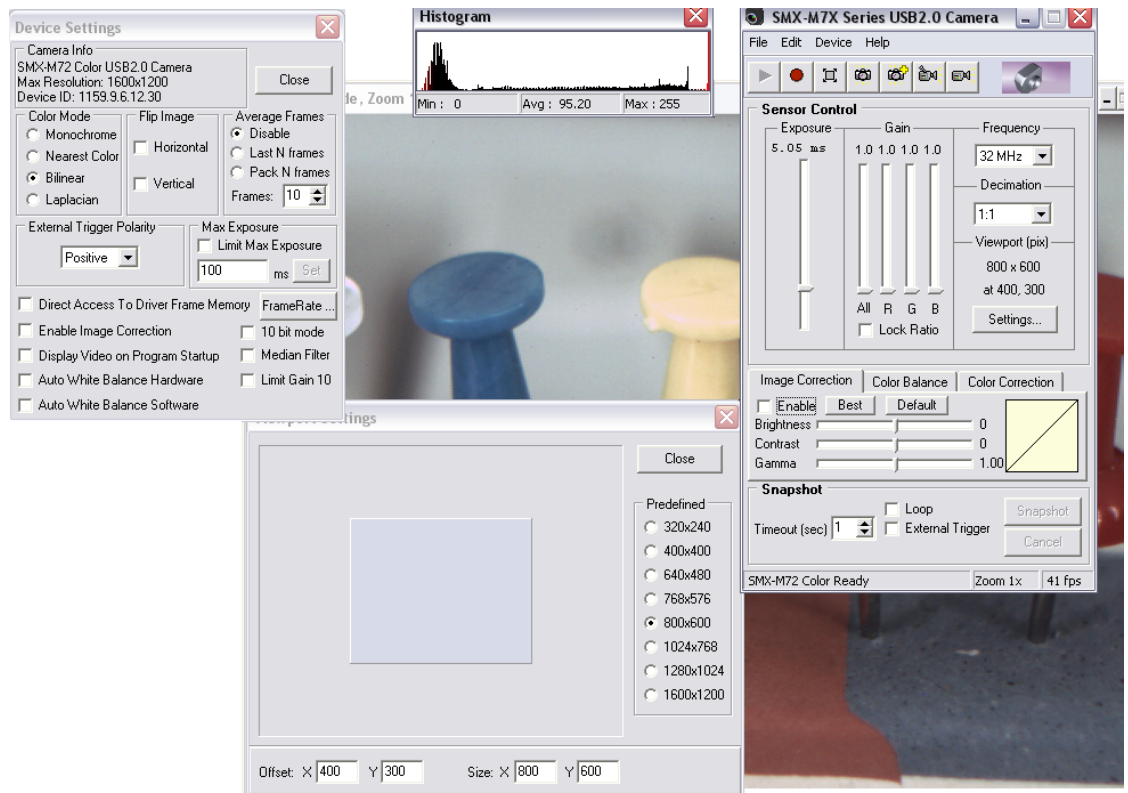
Device Settings

Camera Info
SMX-M72 Color USB2.0 Camera
Max Resolution: 1600x1200
Device ID: 1159.9.6.12.30

Close

Color Mode
Monochrome
Nearest Color
Bilinear
Laplacian

Flip Image
Horizontal
Vertical

Average Frames
Disable
Last N frames
Pack N frames
Frames: 10

External Trigger Polarity
Positive

Max Exposure
Limit Max Exposure
100 ms Set

Direct Access To Driver Frame Memory
FrameRate ...
Enable Image Correction
10 bit mode
Display Video on Program Startup
Median Filter
Auto White Balance Hardware
Limit Gain 10
Auto White Balance Software

Histogram
Min : 0 Avg : 95.20 Max : 255

de, Zoom

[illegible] Settings

Close

Predefined
320x240
400x400
640x480
768x576
800x600
1024x768
1280x1024
1600x1200

Offset: X 400 Y 300 Size: X 800 Y 600

SMX-M7X Series USB2.0 Camera

File Edit Device Help

Sensor Control
Exposure
5.05 ms
Gain
1.0 1.0 1.0 1.0
All R G B
Lock Ratio
Frequency
32 MHz
Decimation
1:1
Viewport (pix)
800 x 600
at 400, 300
Settings...

Image Correction Color Balance Color Correction
Enable Best Default
Brightness 0
Contrast 0
Gamma 1.00

Snapshot
Loop
Timeout (sec) 1
External Trigger
Snapshot
Cancel

SMX-M72 Color Ready Zoom 1x 41 fps